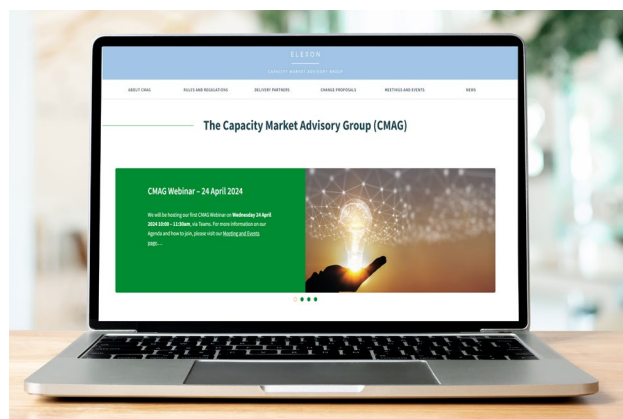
ELEXON

CAPACITY MARKET ADVISORY GROUP

ABOUT CMAG RULES AND REGULATIONS DELIVERY PARTNERS CHANGE PROPOSALS MEETINGS AND EVENTS NEWS

The Capacity Market Advisory Group (CMAG)

CMAG Webinar - 24 April 2024

We will be hosting our first CMAG Webinar on Wednesday 24 April 2024 10:00 – 11:30am, via Teams. For more information on our Agenda and how to join, please visit our Meeting and Events page....